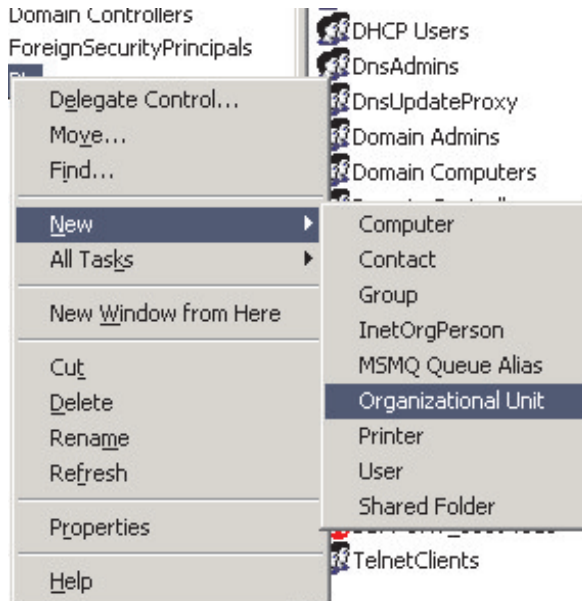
Domain Controllers
ForeignSecurityPrincipals
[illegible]

Delegate Control...
Move...
Find...

New
All Tasks

New Window from Here

Cut
Delete
Rename
Refresh

Properties

Help

DHCP Users
DnsAdmins
DnsUpdateProxy
Domain Admins
Domain Computers

Computer
Contact
Group
InetOrgPerson
MSMQ Queue Alias
Organizational Unit
Printer
User
Shared Folder

TelnetClients